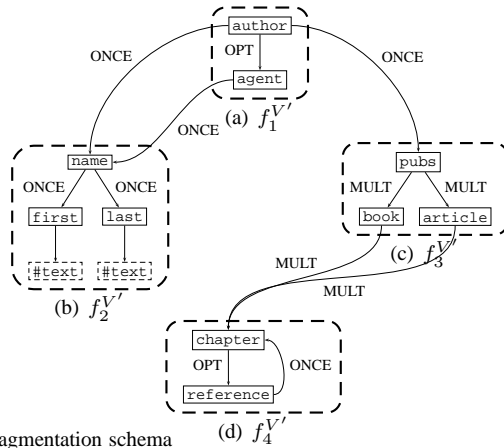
author
OPT
agent
(a) $f_1^{V'}$
ONCE
ONCE
ONCE
name
ONCE
ONCE
first
last
#text
#text
(b) $f_2^{V'}$
pubs
MULT
MULT
book
article
(c) $f_3^{V'}$
MULT
MULT
chapter
OPT
ONCE
reference
(d) $f_4^{V'}$
agmentation schema